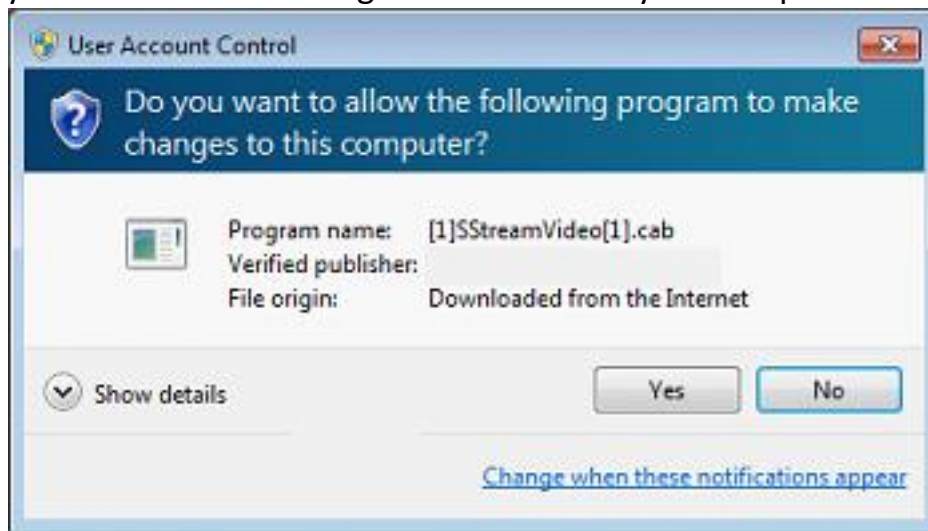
User Account Control

Do you want to allow the following program to make changes to this computer?

Program name: [1]SStreamVideo[1].cab
Verified publisher:
File origin: Downloaded from the Internet

Show details

Yes No

Change when these notifications appear